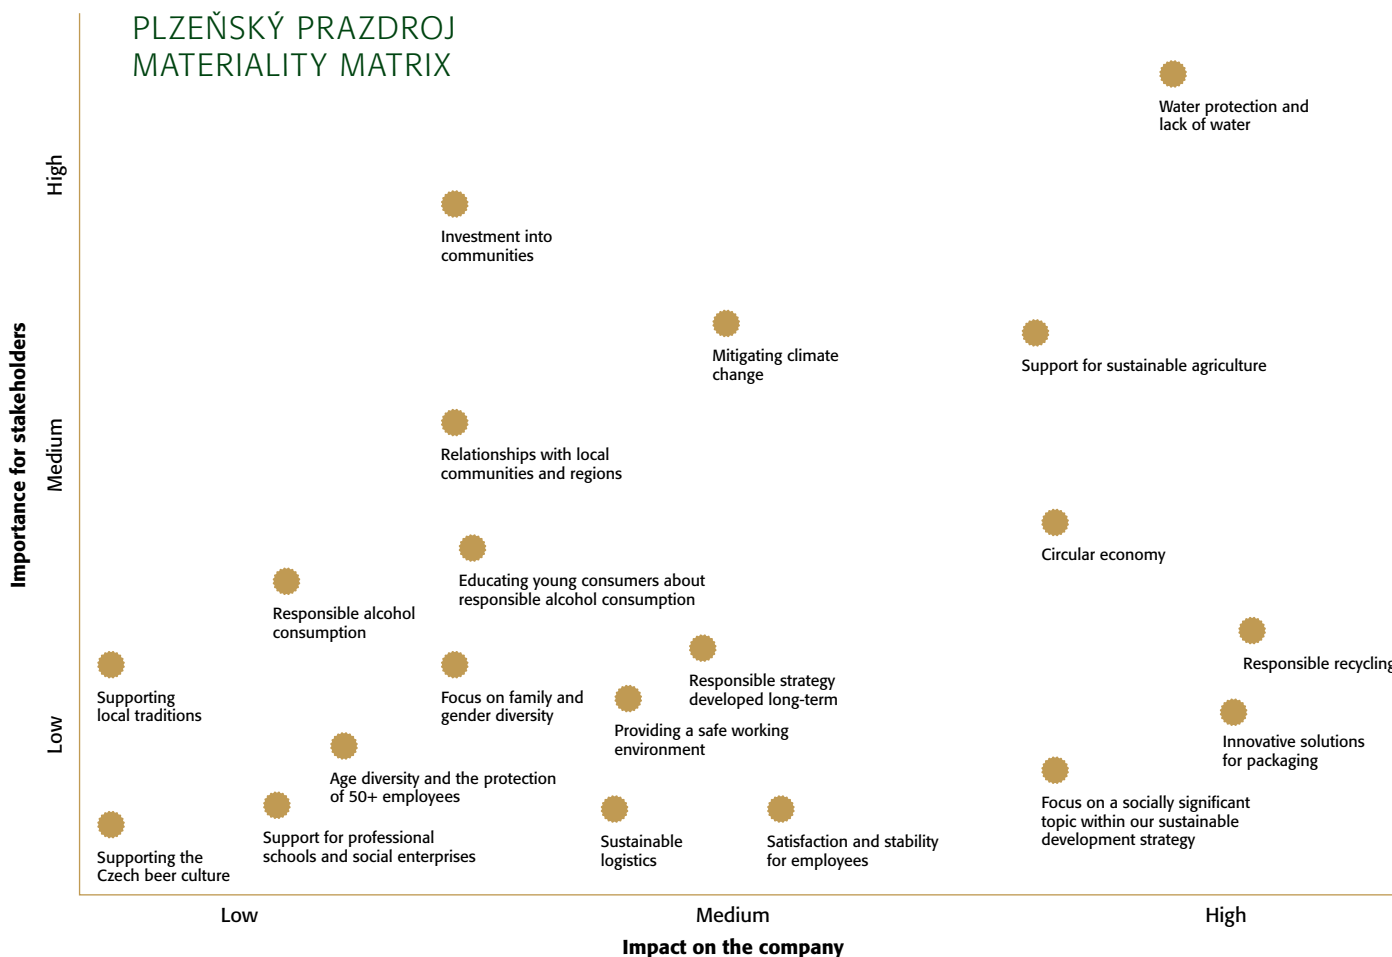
PLZEŇSKÝ PRAZDROJ
MATERIALITY MATRIX

Importance for stakeholders

High

Medium

Low

Water protection and lack of water

Investment into communities

Mitigating climate change

Support for sustainable agriculture

Relationships with local communities and regions

Circular economy

Educating young consumers about responsible alcohol consumption

Responsible alcohol consumption

Responsible recycling

Supporting local traditions

Focus on family and gender diversity

Responsible strategy developed long-term

Providing a safe working environment

Innovative solutions for packaging

Age diversity and the protection of 50+ employees

Focus on a socially significant topic within our sustainable development strategy

Support for professional schools and social enterprises

Sustainable logistics

Satisfaction and stability for employees

Supporting the Czech beer culture

Low

Medium

High

Impact on the company